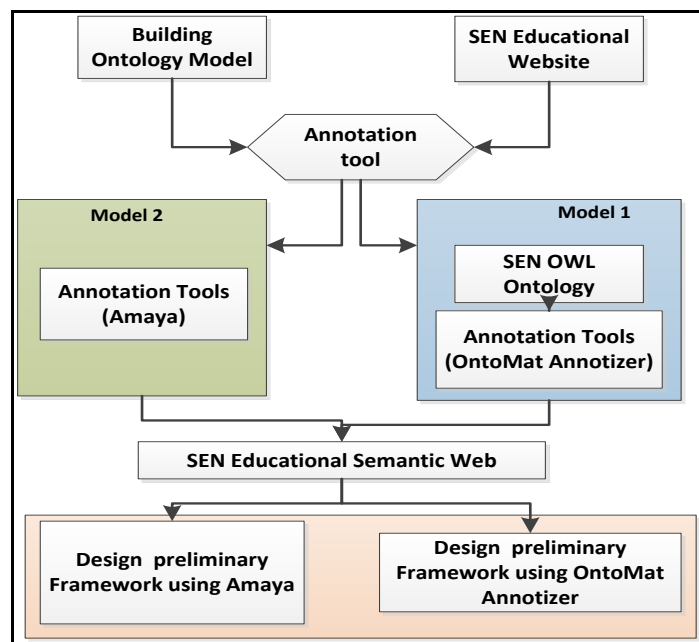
Building Ontology Model

SEN Educational Website

Annotation tool

Model 2

Annotation Tools (Amaya)

Model 1

SEN OWL Ontology

Annotation Tools (OntoMat Annotizer)

SEN Educational Semantic Web

Design preliminary Framework using Amaya

Design preliminary Framework using OntoMat Annotizer